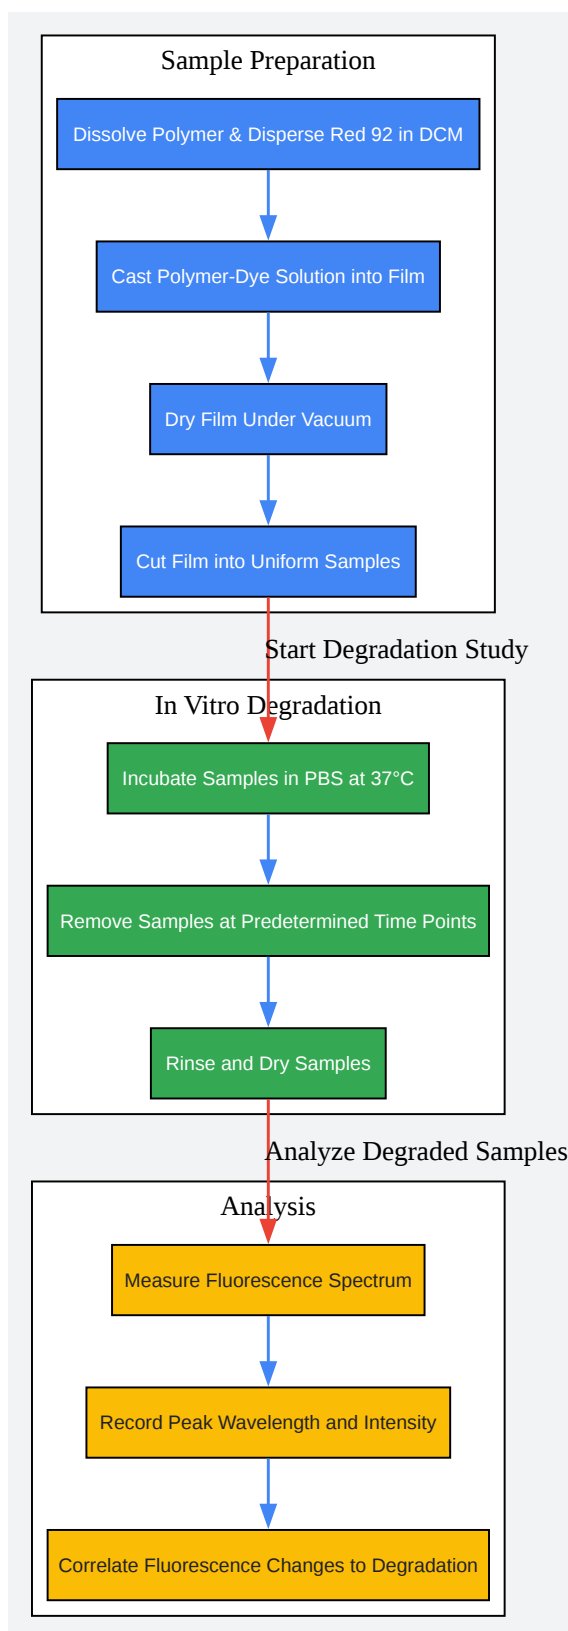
Sample Preparation

Dissolve Polymer & Disperse Red 92 in DCM

Cast Polymer-Dye Solution into Film

Dry Film Under Vacuum

Cut Film into Uniform Samples

Start Degradation Study

In Vitro Degradation

Incubate Samples in PBS at 37°C

Remove Samples at Predetermined Time Points

Rinse and Dry Samples

Analyze Degraded Samples

Analysis

Measure Fluorescence Spectrum

Record Peak Wavelength and Intensity

Correlate Fluorescence Changes to Degradation